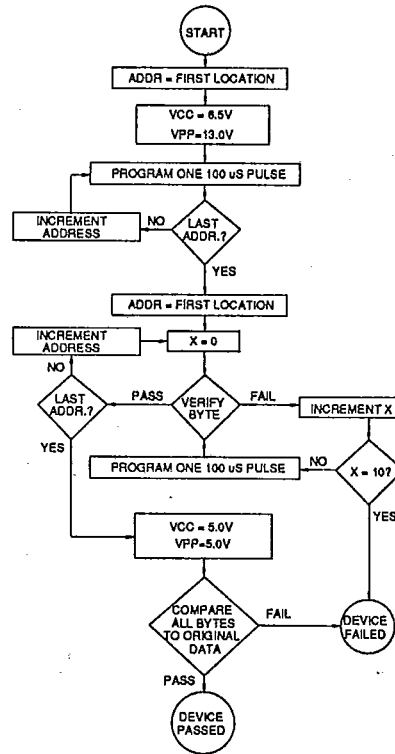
START

ADDR = FIRST LOCATION

VCC = 6.5V
VPP=13.0V

PROGRAM ONE 100 uS PULSE

INCREMENT ADDRESS

NO

LAST ADDR.?

YES

ADDR = FIRST LOCATION

INCREMENT ADDRESS

X = 0

NO

LAST ADDR.?

PASS

VERIFY BYTE

FAIL

INCREMENT X

YES

PROGRAM ONE 100 uS PULSE

NO

X = 10?

YES

VCC = 5.0V
VPP=5.0V

COMPARE ALL BYTES TO ORIGINAL DATA

FAIL

DEVICE FAILED

PASS

DEVICE PASSED